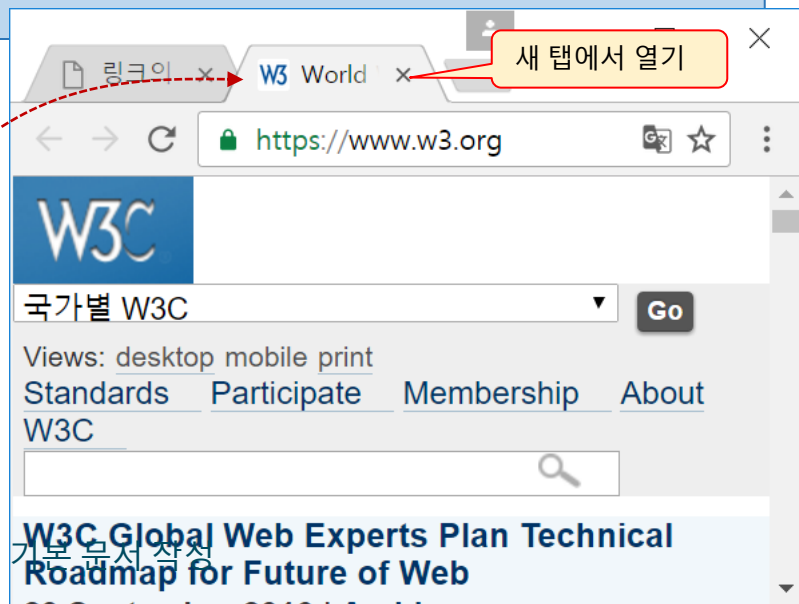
링크의 ×
W3 World ×
새 탭에서 열기
https://www.w3.org
W3C
국가별 W3C
Go
Views: desktop mobile print
Standards Participate Membership About W3C
W3C Global Web Experts Plan Technical Roadmap for Future of Web
기본 문서 작성
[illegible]